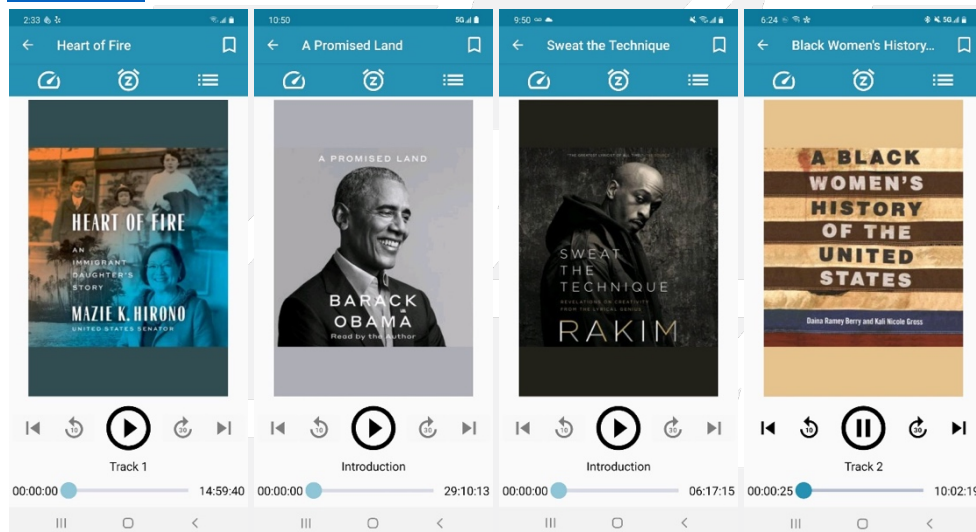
2:33

Heart of Fire

HEART OF FIRE

AN IMMIGRANT DAUGHTER'S STORY

MAZIE K. HIRONO

UNITED STATES SENATOR

10 30

Track 1

00:00:00 14:59:40

10:50

A Promised Land

A PROMISED LAND

BARACK OBAMA

Read by the author

10 30

Introduction

00:00:00 29:10:13

9:50

Sweat the Technique

SWEAT THE TECHNIQUE

REVELATIONS ON CREATIVITY FROM THE LYRICAL GENIUS

RAKIM

10 30

Introduction

00:00:00 06:17:15

6:24

Black Women's History...

A BLACK WOMEN'S HISTORY OF THE UNITED STATES

Daina Ramey Berry and Kali Nicole Gross

15 30

Track 2

00:00:25 10:02:19